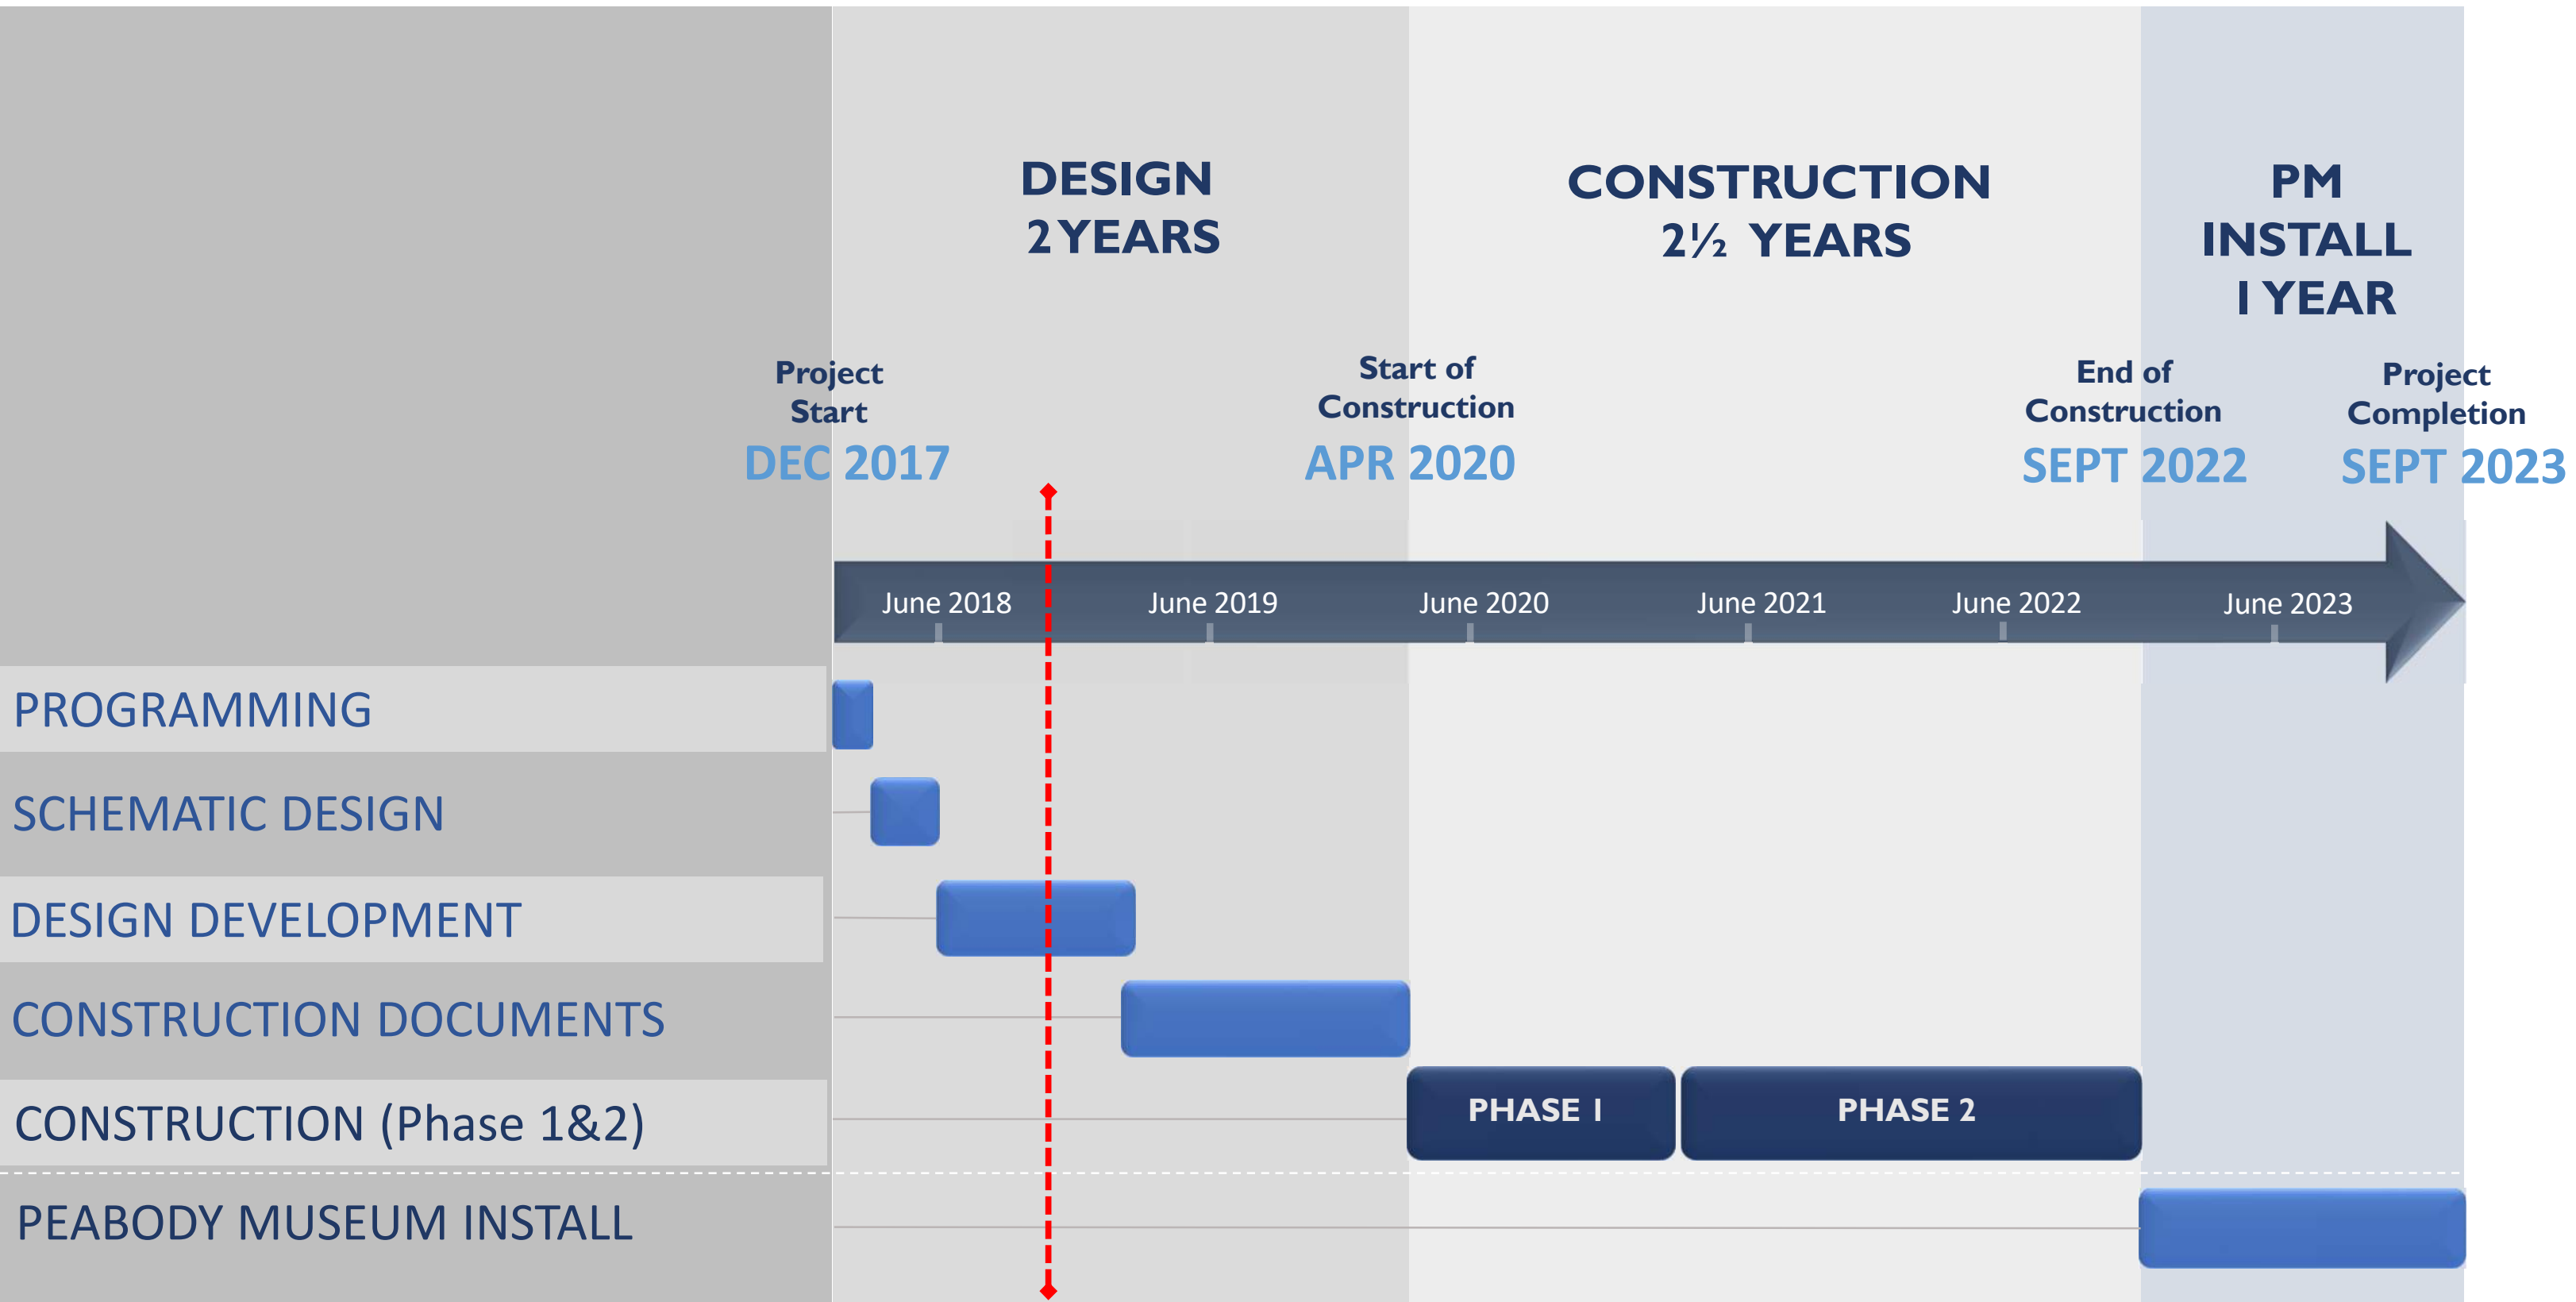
DESIGN
2 YEARS

CONSTRUCTION
2½ YEARS

PM
INSTALL
I YEAR

Project
Start
DEC 2017

Start of
Construction
APR 2020

End of
Construction
SEPT 2022

Project
Completion
SEPT 2023

June 2018 June 2019 June 2020 June 2021 June 2022 June 2023

PROGRAMMING

SCHEMATIC DESIGN

DESIGN DEVELOPMENT

CONSTRUCTION DOCUMENTS

CONSTRUCTION (Phase 1&2)

PHASE I

PHASE 2

PEABODY MUSEUM INSTALL